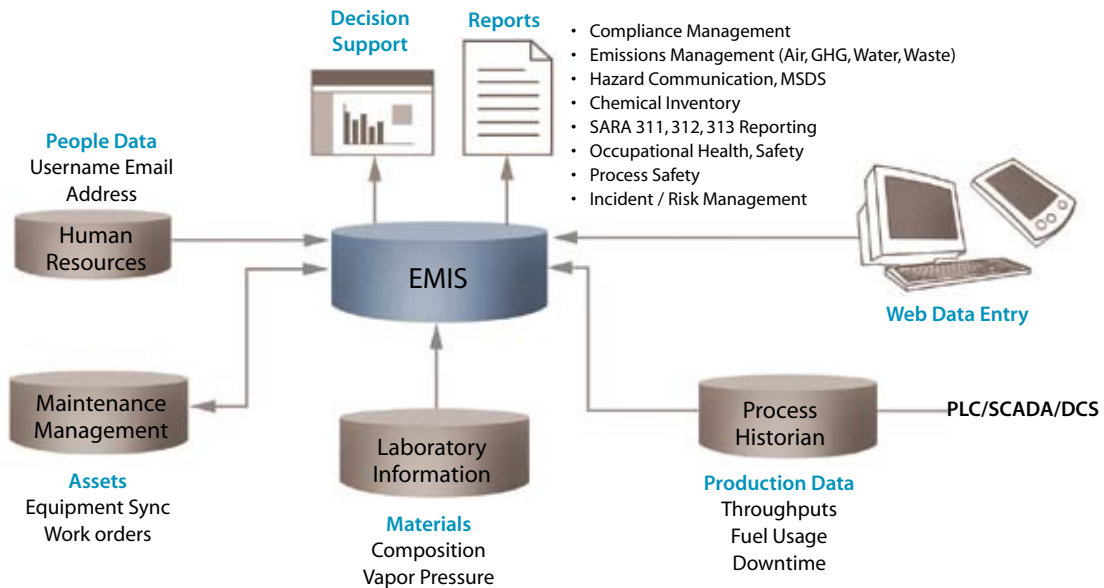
Decision Support

Reports

• Compliance Management
• Emissions Management (Air, GHG, Water, Waste)
• Hazard Communication, MSDS
• Chemical Inventory
• SARA 311, 312, 313 Reporting
• Occupational Health, Safety
• Process Safety
• Incident / Risk Management

People Data
Username Email Address

Human Resources

EMIS

Web Data Entry

Maintenance Management

Assets
Equipment Sync
Work orders

Laboratory Information

Materials
Composition
Vapor Pressure

Process Historian

PLC/SCADA/DCS

Production Data
Throughputs
Fuel Usage
Downtime